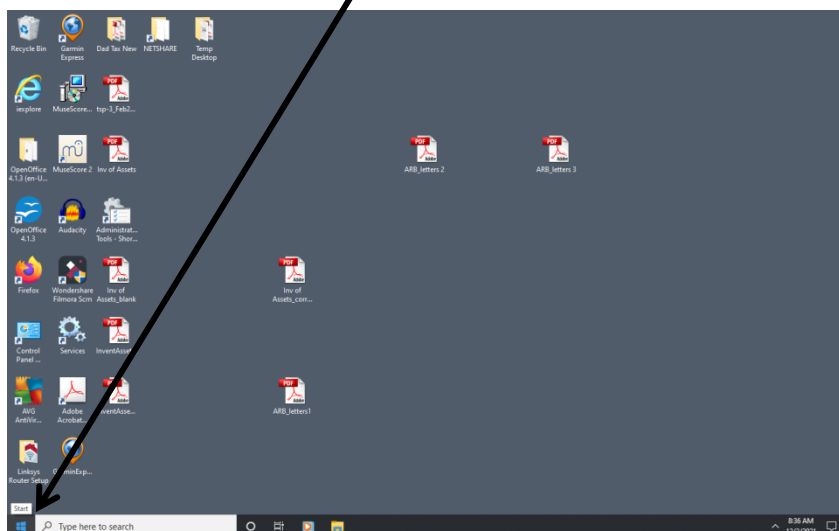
Recycle Bin
Garmin Express
Dad Tax New
NETSHARE
Temp Desktop
iexplore
MuseScore...
tsp-3_Feb2...
OpenOffice 4.1.3 (en-U...
MuseScore 2
Inv of Assets
ARB_letters 2
ARB_letters 3
OpenOffice 4.1.3
Audacity
Administrat... Tools - Shor...
Firefox
Wondershare Filmora Scrn
Inv of Assets_blank
Inv of Assets_con...
Control Panel ...
Services
InventAsse...
AVG AntiVir...
Adobe Acrobat...
InventAsse...
ARB_letters1
Linksys Router Setup
GarminExp...
Start
Type here to search
8:36 AM
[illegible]